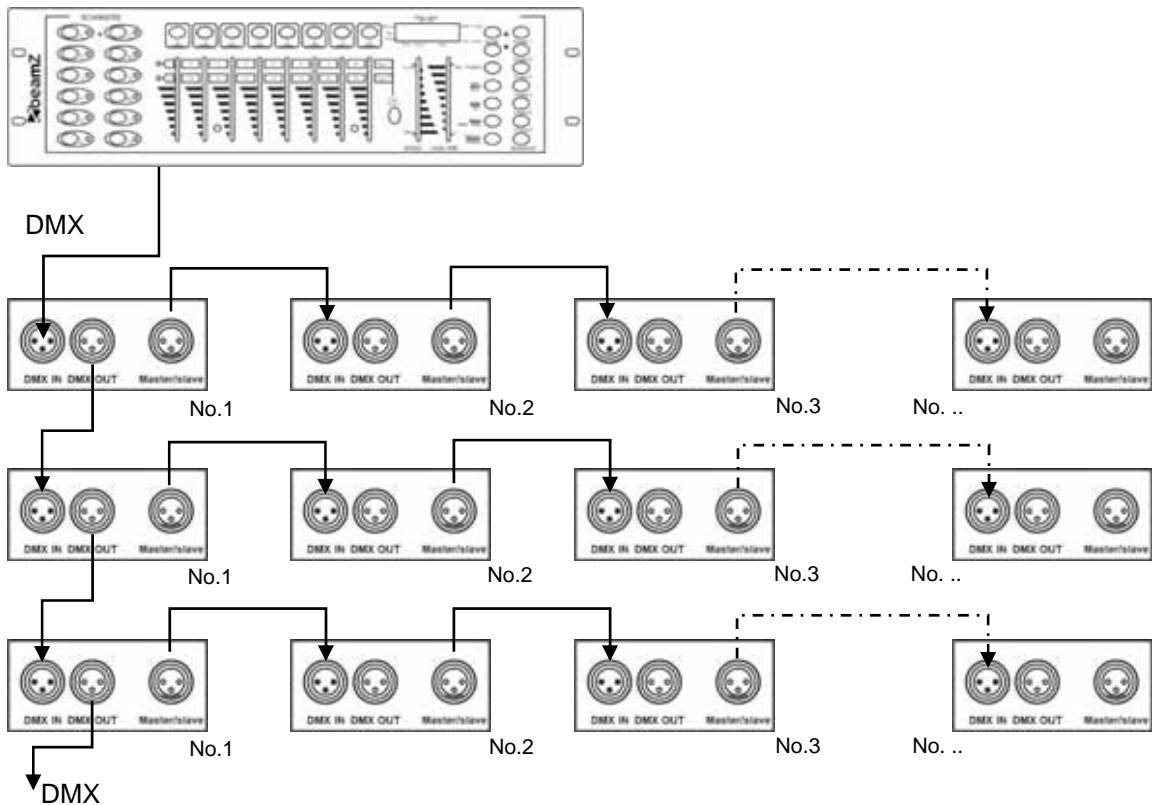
beamZ

DMX

DMX IN DMX OUT Master/slave
No.1

DMX IN DMX OUT Master/slave
No.2

DMX IN DMX OUT Master/slave
No.3

DMX IN DMX OUT Master/slave
No. ..

DMX IN DMX OUT Master/slave
No.1

DMX IN DMX OUT Master/slave
No.2

DMX IN DMX OUT Master/slave
No.3

DMX IN DMX OUT Master/slave
No. ..

DMX IN DMX OUT Master/slave
No.1

DMX IN DMX OUT Master/slave
No.2

DMX IN DMX OUT Master/slave
No.3

DMX IN DMX OUT Master/slave
No. ..

DMX